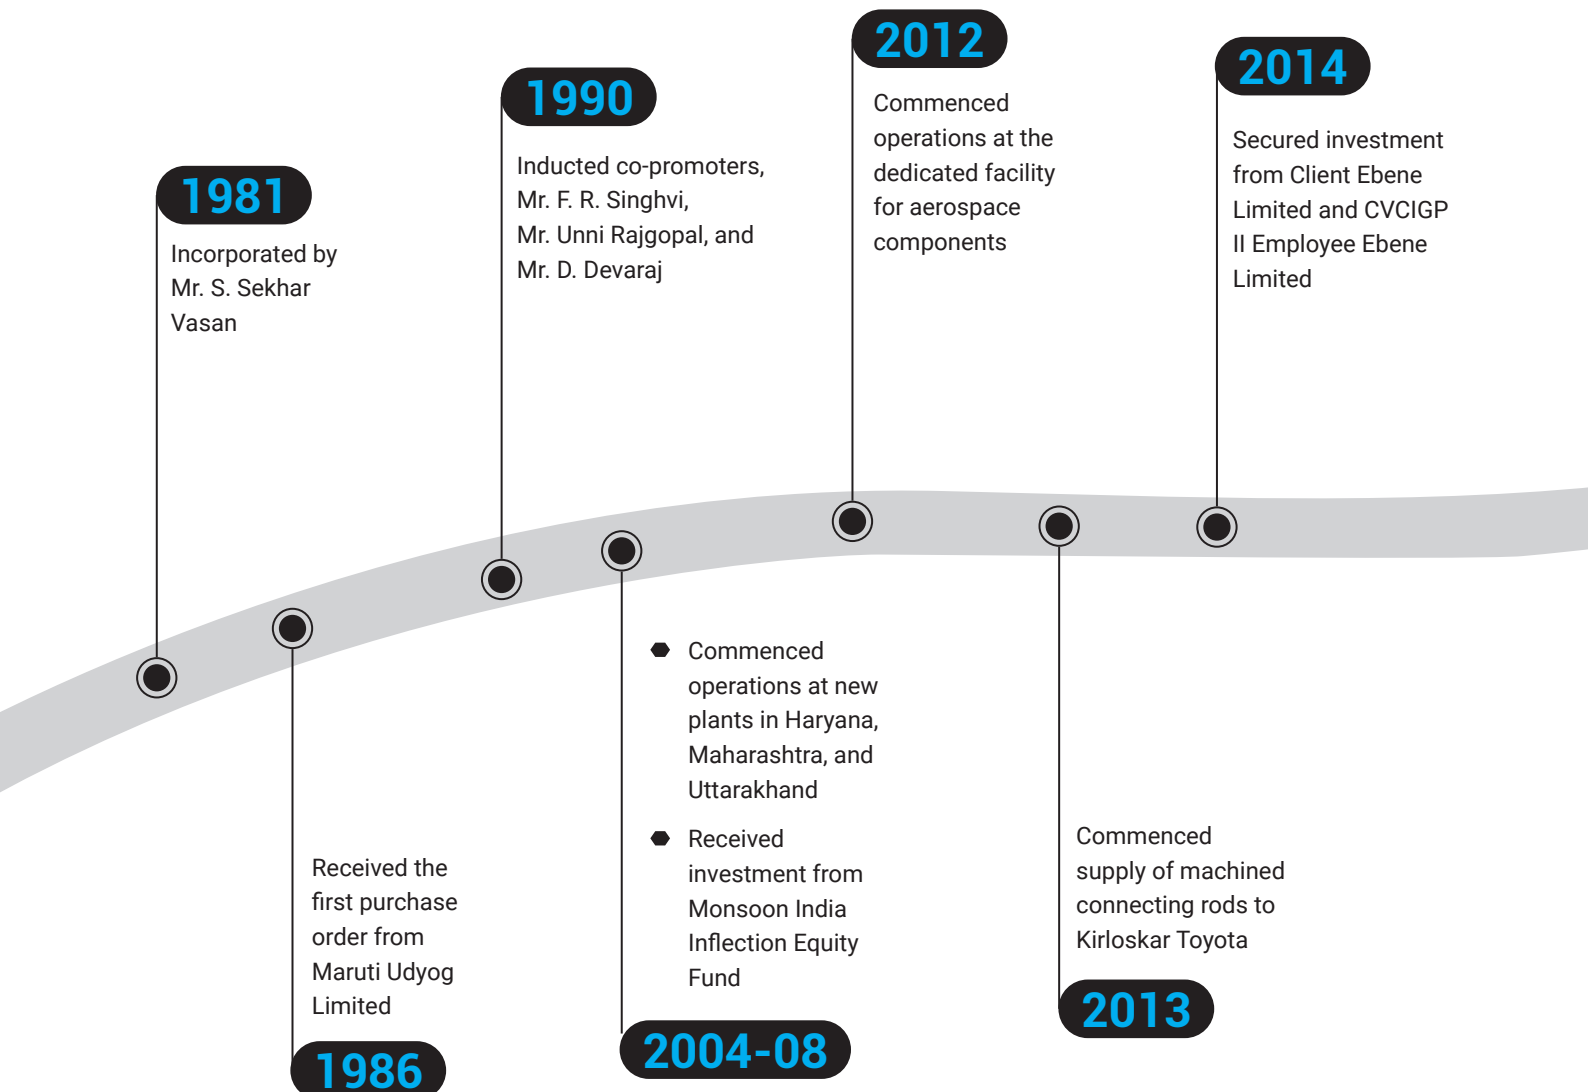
1981

Incorporated by Mr. S. Sekhar Vasan

Received the first purchase order from Maruti Udyog Limited

1986

1990

Inducted co-promoters, Mr. F. R. Singhvi, Mr. Unni Rajgopal, and Mr. D. Devaraj

- Commenced operations at new plants in Haryana, Maharashtra, and Uttarakhand
- Received investment from Monsoon India Inflection Equity Fund

2004-08

2012

Commenced operations at the dedicated facility for aerospace components

Commenced supply of machined connecting rods to Kirloskar Toyota

2013

2014

Secured investment from Client Ebene Limited and CVCIGP II Employee Ebene Limited